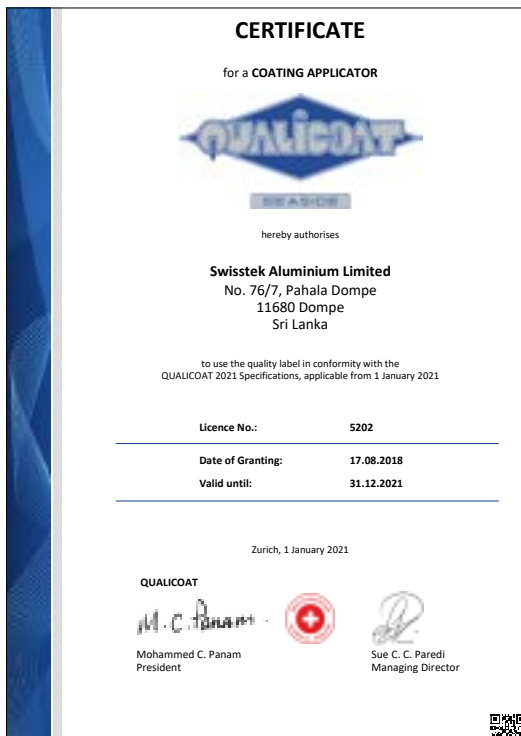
CERTIFICATE

for a COATING APPLICATOR

QUALICOAT

SEASIDE

hereby authorises

Swisstek Aluminium Limited
No. 76/7, Pahala Dompe
11680 Dompe
Sri Lanka

to use the quality label in conformity with the QUALICOAT 2021 Specifications, applicable from 1 January 2021

| Licence No.: | 5202 |
|---|---|
| Date of Granting: | 17.08.2018 |
| Valid until: | 31.12.2021 |

Zurich, 1 January 2021

QUALICOAT

M. C. Panam

Mohammed C. Panam
President

Sue C. C. Paredi
Managing Director